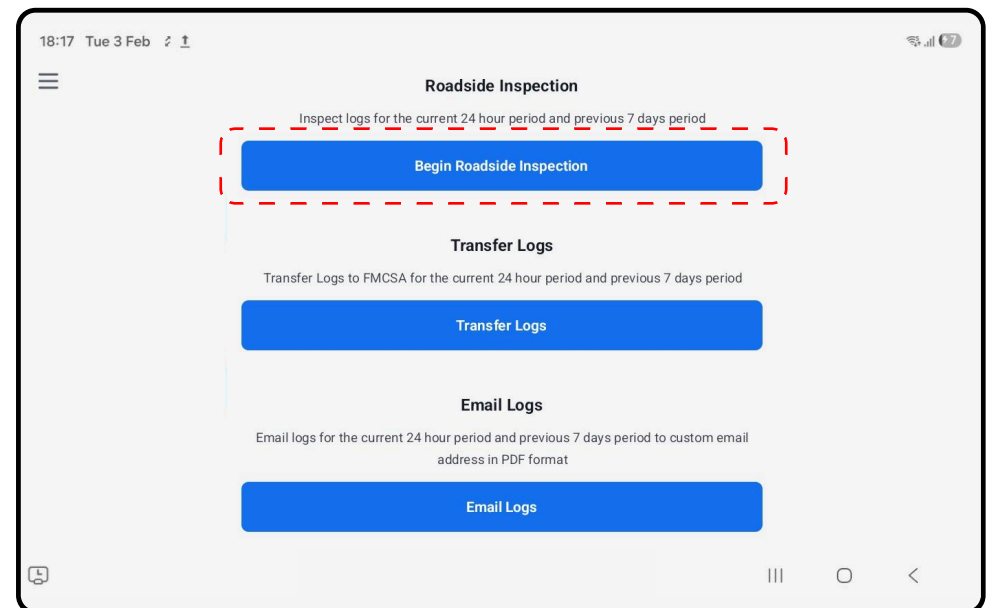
18:17 Tue 3 Feb

Roadside Inspection

Inspect logs for the current 24 hour period and previous 7 days period

Begin Roadside Inspection

Transfer Logs

Transfer Logs to FMCSA for the current 24 hour period and previous 7 days period

Transfer Logs

Email Logs

Email logs for the current 24 hour period and previous 7 days period to custom email address in PDF format

Email Logs